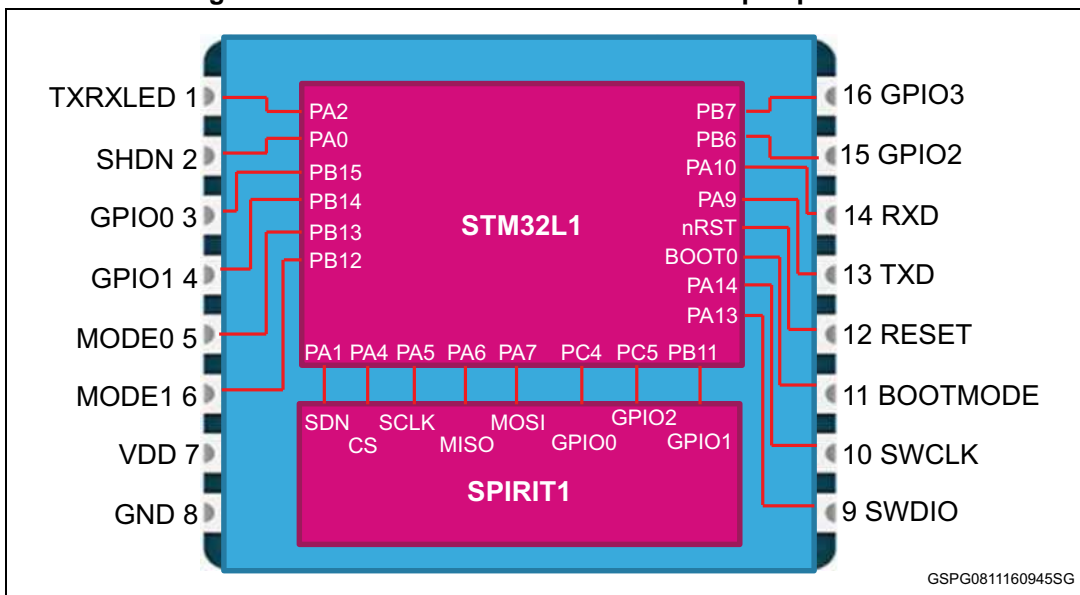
TXRXLED 1
SHDN 2
GPIO0 3
GPIO1 4
MODE0 5
MODE1 6
VDD 7
GND 8

PA2
PA0
PB15
PB14
PB13
PB12

STM32L1

PB7
PB6
PA10
PA9
nRST
BOOT0
PA14
PA13

PA1 PA4 PA5 PA6 PA7 PC4 PC5 PB11

SDN CS SCLK MISO MOSI GPIO0 GPIO2 GPIO1

SPIRIT1

16 GPIO3
15 GPIO2
14 RXD
13 TXD
12 RESET
11 BOOTMODE
10 SWCLK
9 SWDIO

GSPG0811160945SG